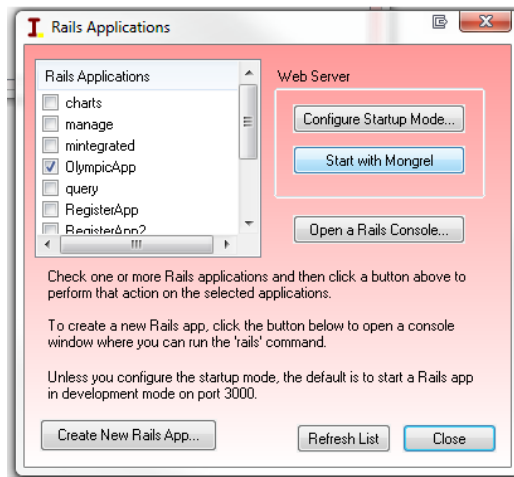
Rails Applications

Rails Applications
charts
manage
mintegrated
OlympicApp
query
RegisterApp
RegisterApp2

Web Server
Configure Startup Mode...
Start with Mongrel

Open a Rails Console...

Check one or more Rails applications and then click a button above to perform that action on the selected applications.

To create a new Rails app, click the button below to open a console window where you can run the 'rails' command.

Unless you configure the startup mode, the default is to start a Rails app in development mode on port 3000.

Create New Rails App...
Refresh List
Close